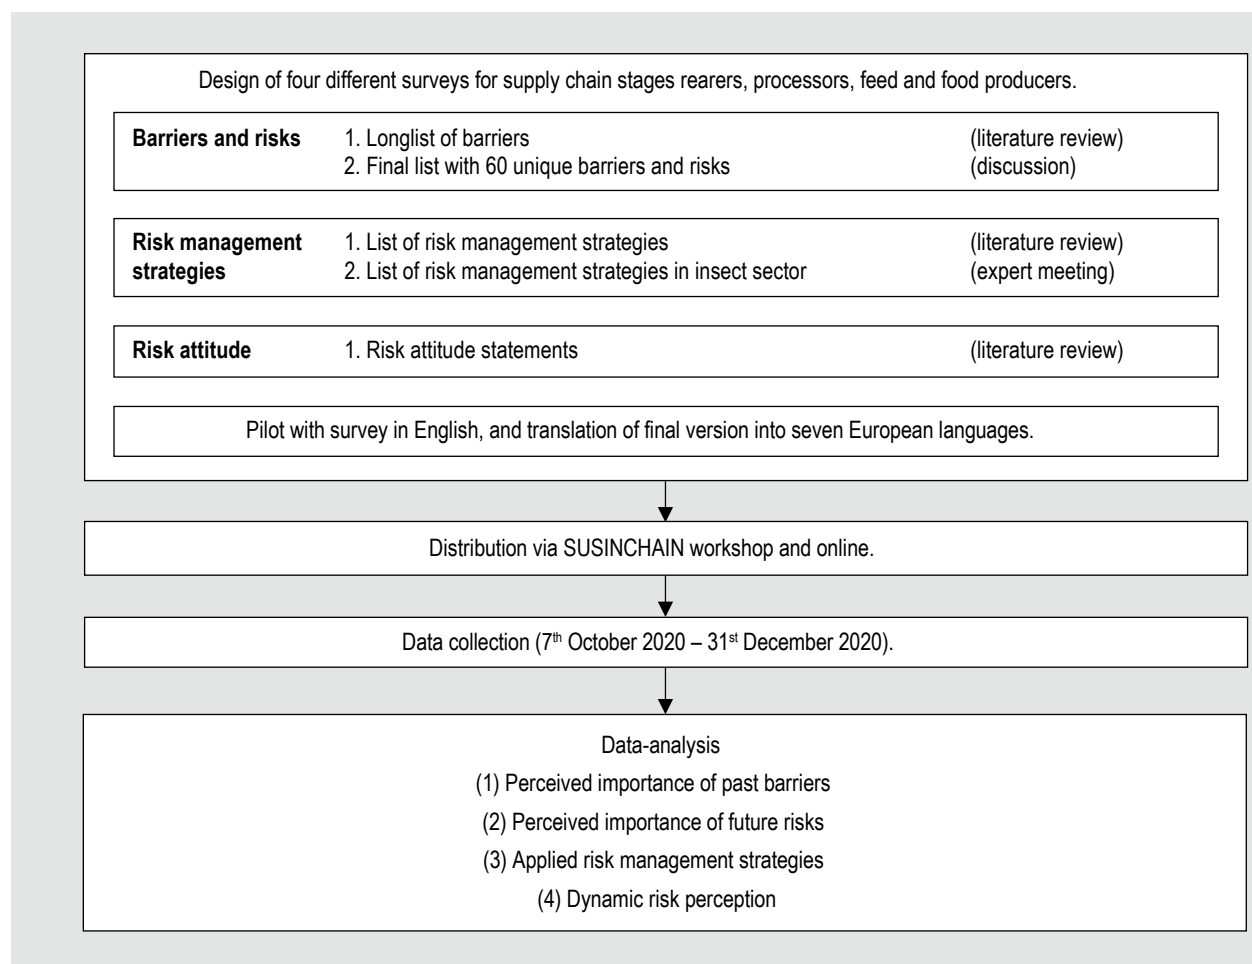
Design of four different surveys for supply chain stages rearers, processors, feed and food producers.

**Barriers and risks** 1. Longlist of barriers (literature review)
2. Final list with 60 unique barriers and risks (discussion)

**Risk management strategies** 1. List of risk management strategies (literature review)
2. List of risk management strategies in insect sector (expert meeting)

**Risk attitude** 1. Risk attitude statements (literature review)

Pilot with survey in English, and translation of final version into seven European languages.

Distribution via SUSINCHAIN workshop and online.

Data collection (7$^{th}$ October 2020 – 31$^{st}$ December 2020).

Data-analysis
(1) Perceived importance of past barriers
(2) Perceived importance of future risks
(3) Applied risk management strategies
(4) Dynamic risk perception